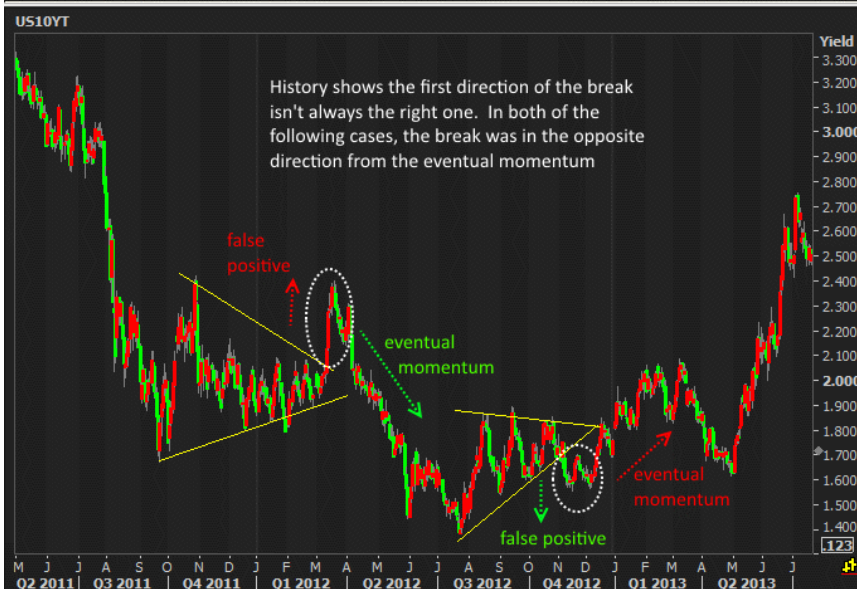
US10YT

Yield

History shows the first direction of the break isn't always the right one. In both of the following cases, the break was in the opposite direction from the eventual momentum

false positive

eventual momentum

false positive

eventual momentum

3.300
3.200
3.100
3.000
2.900
2.800
2.700
2.600
2.500
2.400
2.300
2.200
2.100
2.000
1.900
1.800
1.700
1.600
1.500
1.400
123

M J J A S O N D J F M A M J J A S O N D J F M A M J J

Q2 2011 | Q3 2011 | Q4 2011 | Q1 2012 | Q2 2012 | Q3 2012 | Q4 2012 | Q1 2013 | Q2 2013